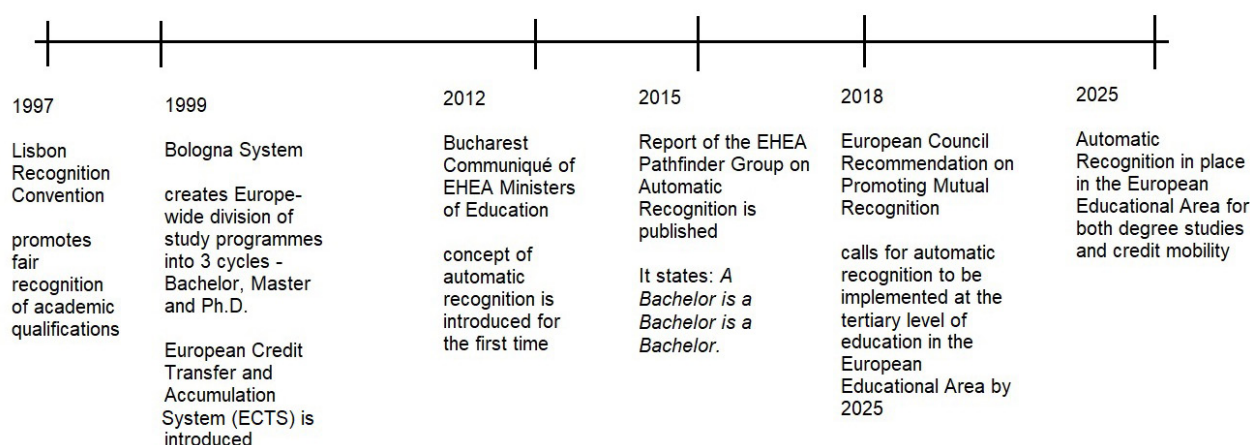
1997

Lisbon Recognition Convention

promotes fair recognition of academic qualifications

1999

Bologna System

creates Europe-wide division of study programmes into 3 cycles - Bachelor, Master and Ph.D.

European Credit Transfer and Accumulation System (ECTS) is introduced

2012

Bucharest Communiqué of EHEA Ministers of Education

concept of automatic recognition is introduced for the first time

2015

Report of the EHEA Pathfinder Group on Automatic Recognition is published

It states: *A Bachelor is a Bachelor is a Bachelor.*

2018

European Council Recommendation on Promoting Mutual Recognition

calls for automatic recognition to be implemented at the tertiary level of education in the European Educational Area by 2025

2025

Automatic Recognition in place in the European Educational Area for both degree studies and credit mobility